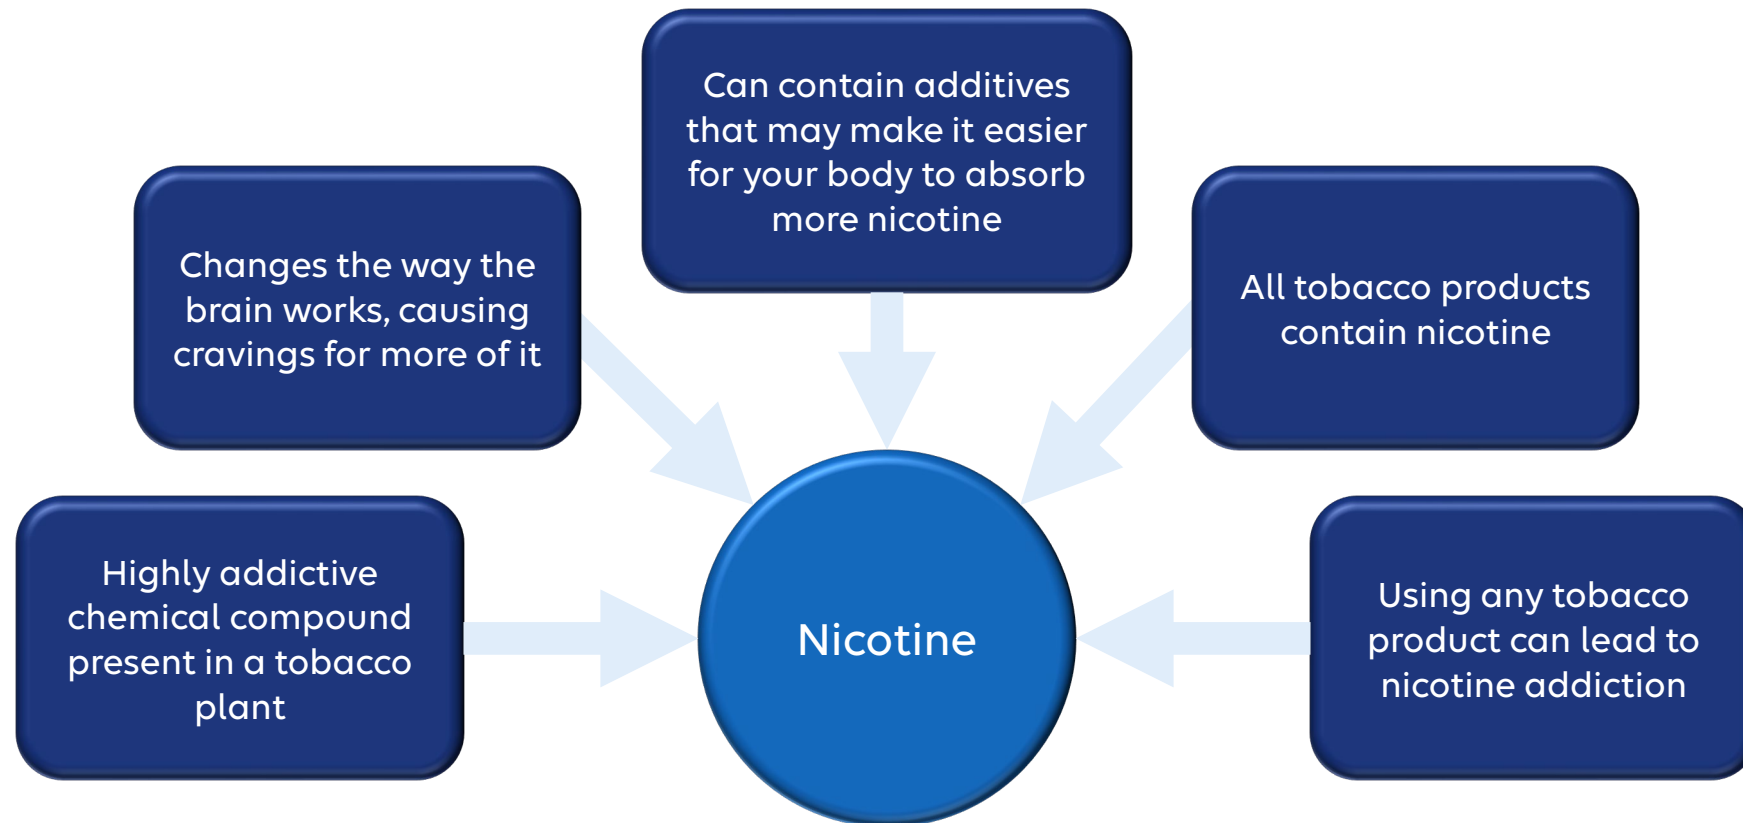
Can contain additives that may make it easier for your body to absorb more nicotine

Changes the way the brain works, causing cravings for more of it

All tobacco products contain nicotine

Highly addictive chemical compound present in a tobacco plant

Nicotine

Using any tobacco product can lead to nicotine addiction